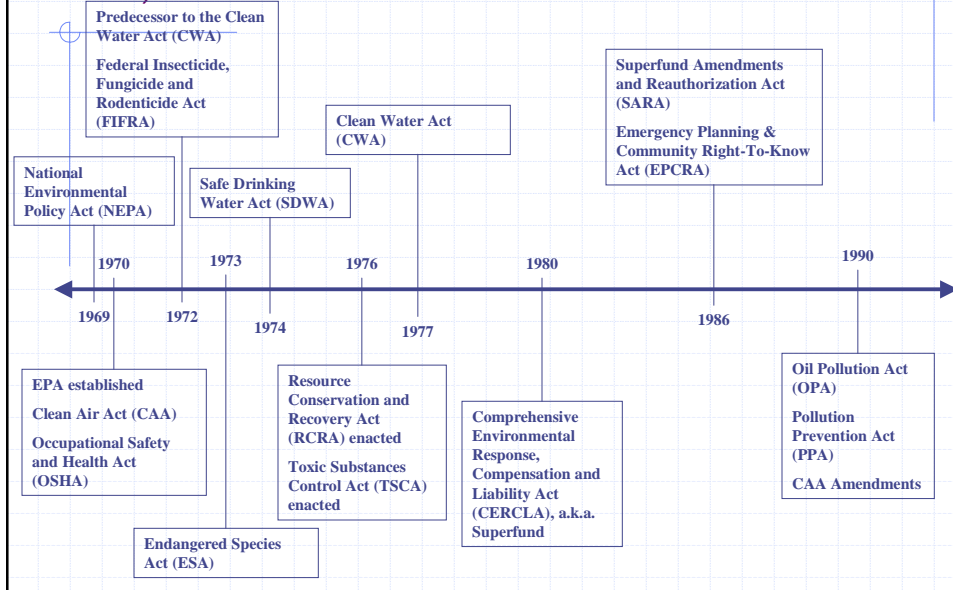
Predecessor to the Clean Water Act (CWA)

Federal Insecticide, Fungicide and Rodenticide Act (FIFRA)

Clean Water Act (CWA)

Superfund Amendments and Reauthorization Act (SARA)

Emergency Planning & Community Right-To-Know Act (EPCRA)

National Environmental Policy Act (NEPA)

Safe Drinking Water Act (SDWA)

1970

1973

1976

1980

1990

1969

1972

1974

1977

1986

EPA established

Clean Air Act (CAA)

Occupational Safety and Health Act (OSHA)

Resource Conservation and Recovery Act (RCRA) enacted

Toxic Substances Control Act (TSCA) enacted

Comprehensive Environmental Response, Compensation and Liability Act (CERCLA), a.k.a. Superfund

Oil Pollution Act (OPA)

Pollution Prevention Act (PPA)

CAA Amendments

Endangered Species Act (ESA)